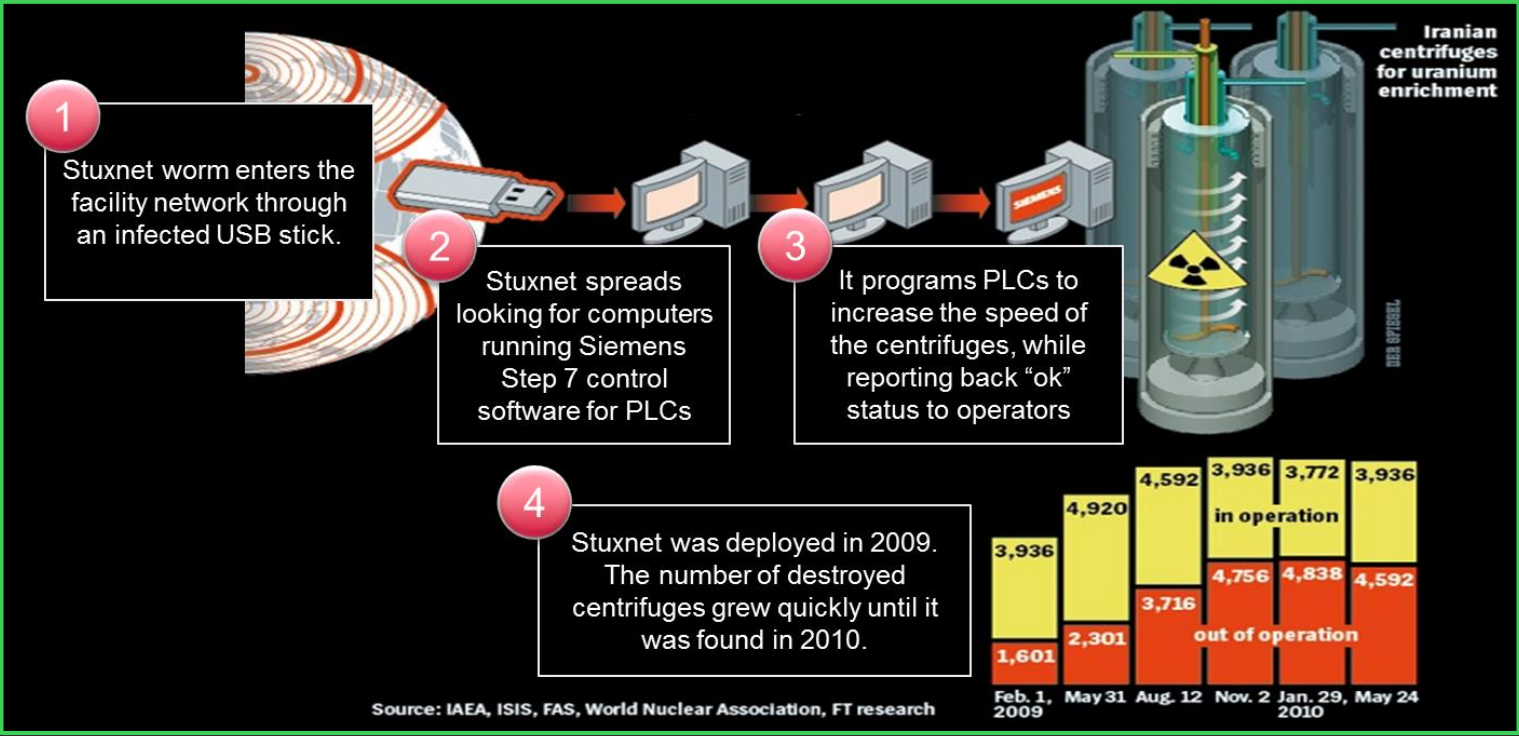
1

Stuxnet worm enters the facility network through an infected USB stick.

2

Stuxnet spreads looking for computers running Siemens Step 7 control software for PLCs

SIEMENS

3

It programs PLCs to increase the speed of the centrifuges, while reporting back "ok" status to operators

Iranian centrifuges for uranium enrichment

DER SPIEGEL

4

Stuxnet was deployed in 2009. The number of destroyed centrifuges grew quickly until it was found in 2010.

| Feb. 1, 2009 | May 31 | Aug. 12 | Nov. 2 | Jan. 29, 2010 | May 24 |
|---|---|---|---|---|---|
| 3,936 | 4,920 | 4,592 | 3,936 | 3,772 | 3,936 |
| 1,601 | 2,301 | 3,716 | 4,756 | 4,838 | 4,592 |

in operation

out of operation

Source: IAEA, ISIS, FAS, World Nuclear Association, FT research